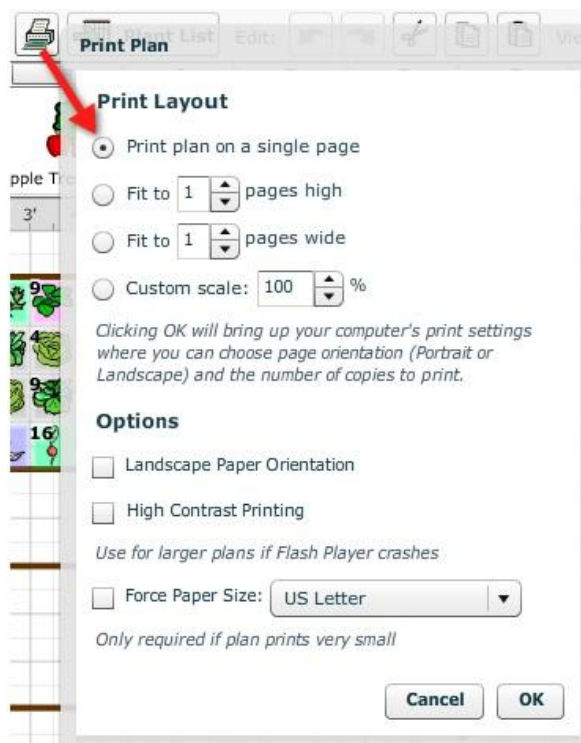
Print Plan

Edit: Vie

pple Tr

3'

9

4

9

16

Print Layout

Print plan on a single page

Fit to 1 pages high

Fit to 1 pages wide

Custom scale: 100 %

Clicking OK will bring up your computer's print settings where you can choose page orientation (Portrait or Landscape) and the number of copies to print.

Options

Landscape Paper Orientation

High Contrast Printing

Use for larger plans if Flash Player crashes

Force Paper Size: US Letter

Only required if plan prints very small

Cancel

OK